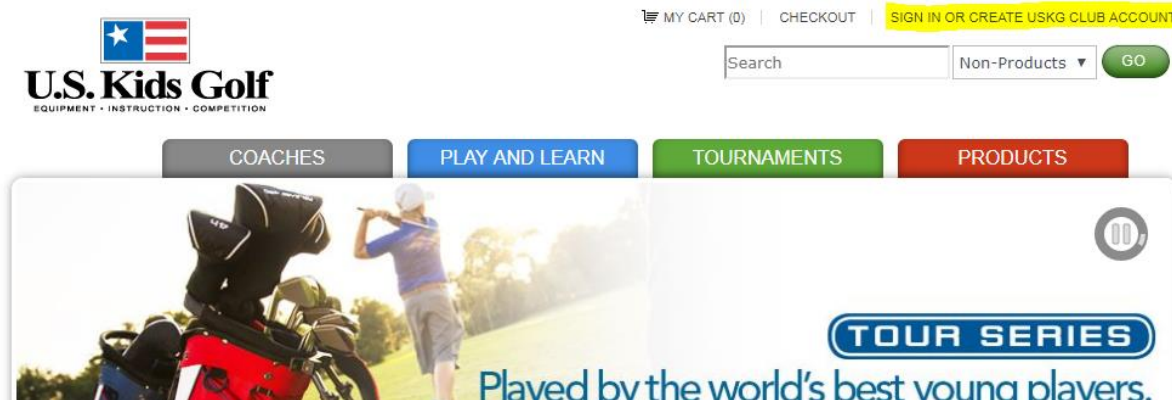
MY CART (0) | CHECKOUT | SIGN IN OR CREATE USKG CLUB ACCOUNT

U.S. Kids Golf
EQUIPMENT • INSTRUCTION • COMPETITION

Search
Non-Products ▼
GO

COACHES
PLAY AND LEARN
TOURNAMENTS
PRODUCTS

TOUR SERIES
Played by the world's best young players.